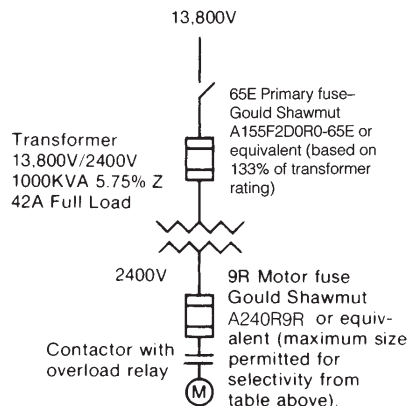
13,800V

65E Primary fuse–Gould Shawmut A155F2D0R0-65E or equivalent (based on 133% of transformer rating)

Transformer
13,800V/2400V
1000KVA 5.75% Z
42A Full Load

2400V

9R Motor fuse Gould Shawmut A240R9R or equivalent (maximum size permitted for selectivity from table above).

Contactor with overload relay

M